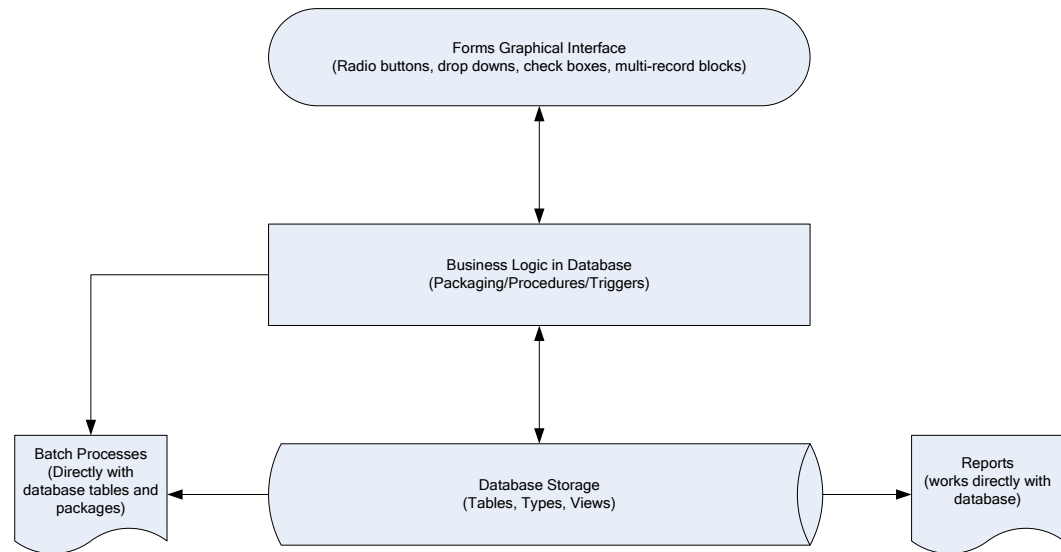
Forms Graphical Interface
(Radio buttons, drop downs, check boxes, multi-record blocks)

Business Logic in Database
(Packaging/Procedures/Triggers)

Batch Processes
(Directly with database tables and packages)

Database Storage
(Tables, Types, Views)

Reports
(works directly with database)